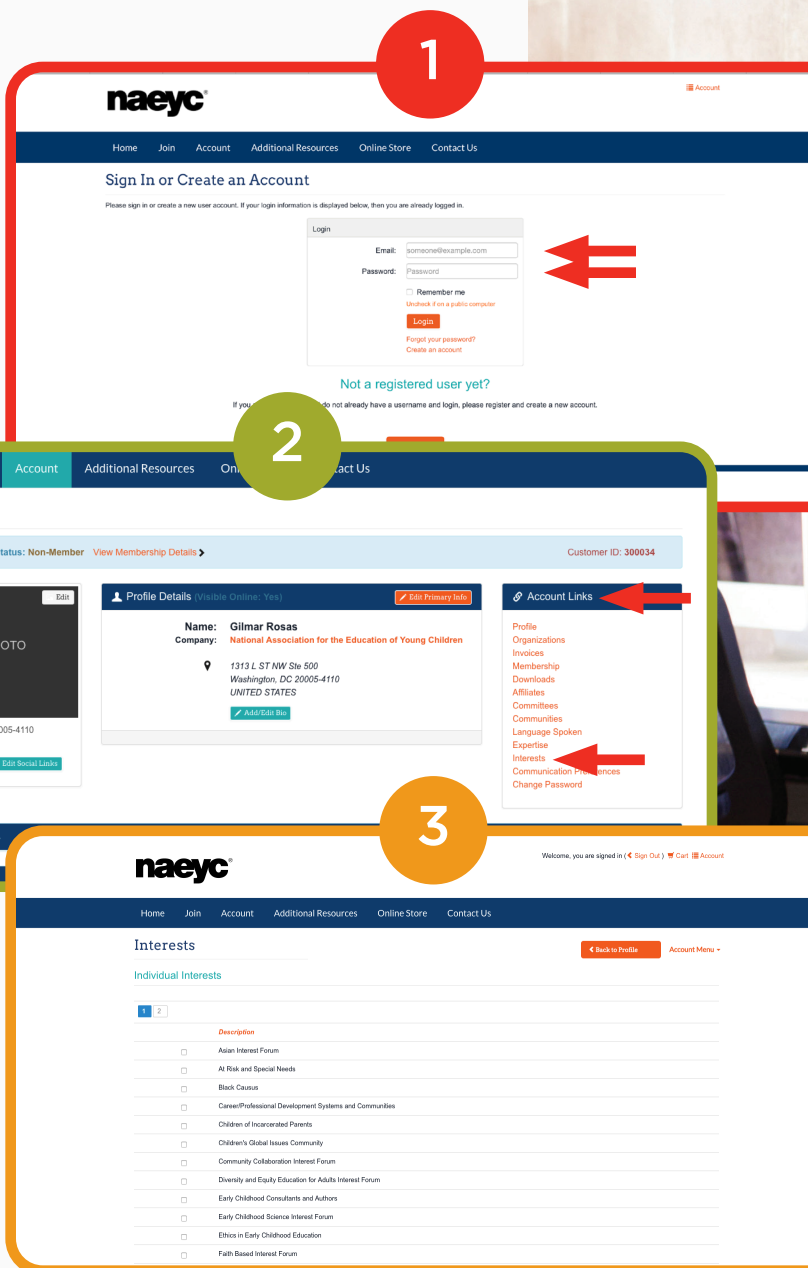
1

naeyc

Account

Home Join Account Additional Resources Online Store Contact Us

Sign In or Create an Account

Please sign in or create a new user account. If your login information is displayed below, then you are already logged in.

Login

Email: someone@example.com

Password: Password

Remember me

Uncheck if on a public computer

Login

Forgot your password?

Create an account

Not a registered user yet?

If you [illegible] do not already have a username and login, please register and create a new account.

2

Account Additional Resources Onl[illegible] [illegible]act Us

Status: Non-Member View Membership Details

Customer ID: 300034

Edit

OTO

005-4110

Edit Social Links

Profile Details (Visible Online: Yes)

Edit Primary Info

Name: Gilmar Rosas

Company: National Association for the Education of Young Children

1313 L ST NW Ste 500
Washington, DC 20005-4110
UNITED STATES

Add/Edit Bio

Account Links

Profile
Organizations
Invoices
Membership
Downloads
Affiliates
Committees
Communities
Language Spoken
Expertise
Interests
Communication Pre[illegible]ences
Change Password

3

naeyc

Welcome, you are signed in ( Sign Out ) Cart Account

Home Join Account Additional Resources Online Store Contact Us

Interests

Back to Profile

Account Menu

Individual Interests

1 2

Description

Asian Interest Forum
At Risk and Special Needs
Black Causus
Career/Professional Development Systems and Communities
Children of Incarcerated Parents
Children's Global Issues Community
Community Collaboration Interest Forum
Diversity and Equity Education for Adults Interest Forum
Early Childhood Consultants and Authors
Early Childhood Science Interest Forum
Ethics in Early Childhood Education
Faith Based Interest Forum